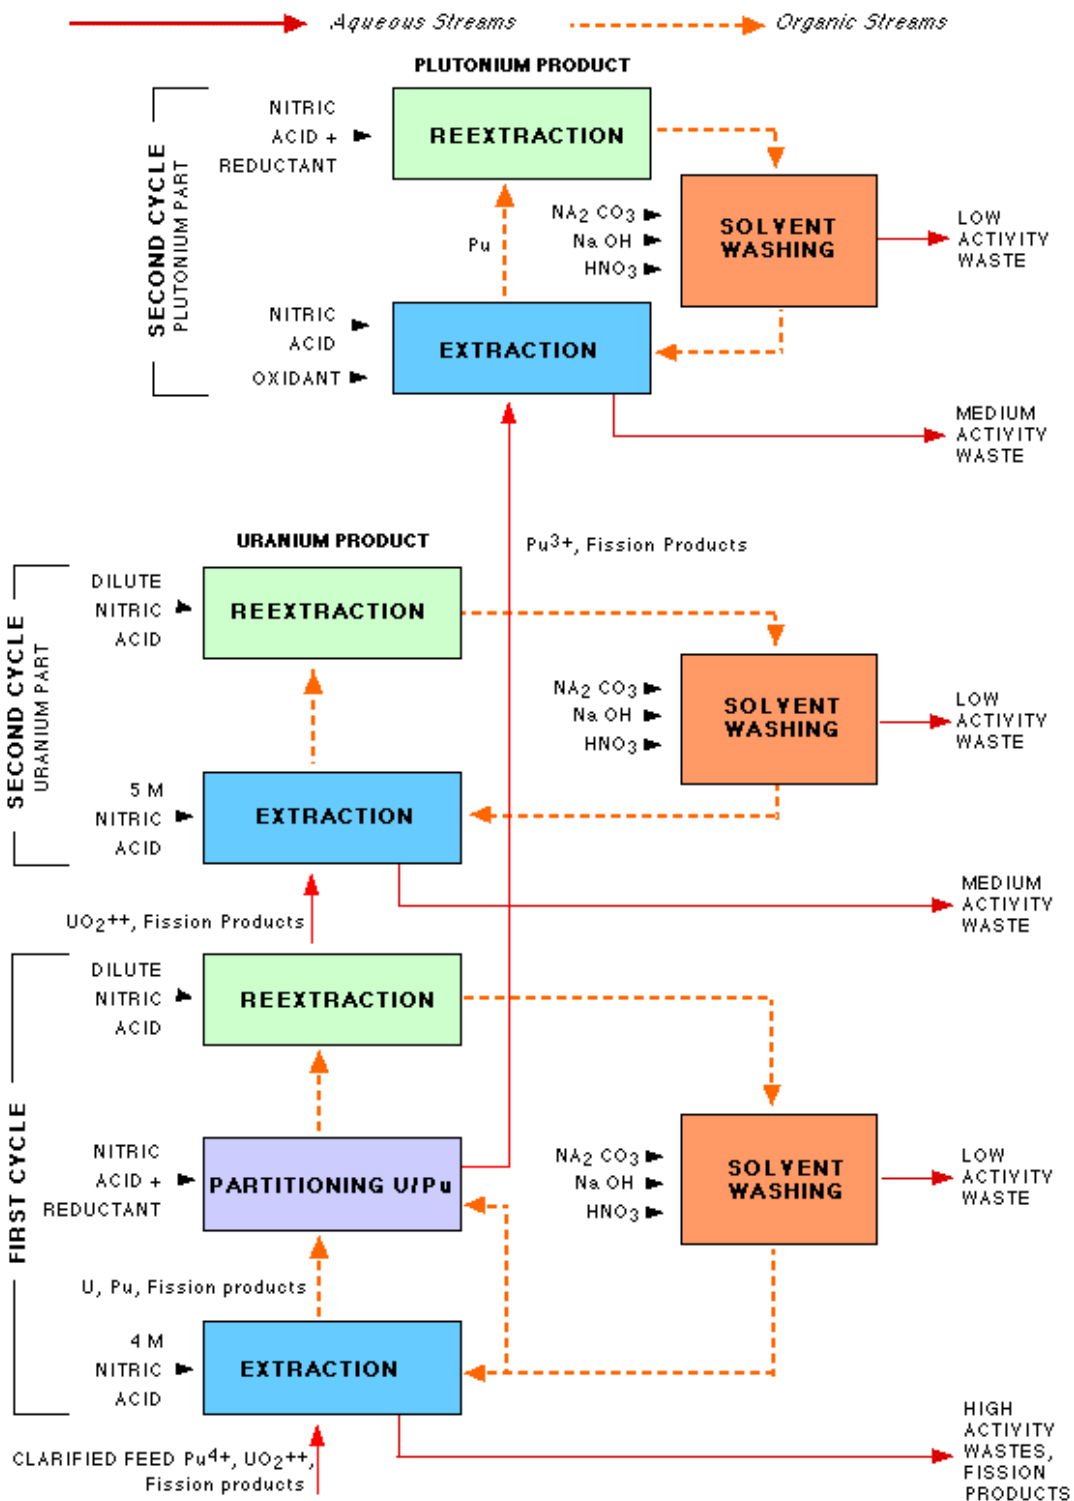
Aqueous Streams Organic Streams

PLUTONIUM PRODUCT

SECOND CYCLE
PLUTONIUM PART

NITRIC ACID + REDUCTANT

REEXTRACTION

$NA_2$ $CO_3$
Na OH
$HNO_3$

SOLVENT WASHING

LOW ACTIVITY WASTE

Pu

NITRIC ACID
OXIDANT

EXTRACTION

MEDIUM ACTIVITY WASTE

URANIUM PRODUCT

$Pu^{3+}$, Fission Products

SECOND CYCLE
URANIUM PART

DILUTE NITRIC ACID

REEXTRACTION

$NA_2$ $CO_3$
Na OH
$HNO_3$

SOLVENT WASHING

LOW ACTIVITY WASTE

5 M NITRIC ACID

EXTRACTION

MEDIUM ACTIVITY WASTE

$UO_2^{++}$, Fission Products

FIRST CYCLE

DILUTE NITRIC ACID

REEXTRACTION

NITRIC ACID + REDUCTANT

PARTITIONING U/Pu

$NA_2$ $CO_3$
Na OH
$HNO_3$

SOLVENT WASHING

LOW ACTIVITY WASTE

U, Pu, Fission products

4 M NITRIC ACID

EXTRACTION

HIGH ACTIVITY WASTES, FISSION PRODUCTS

CLARIFIED FEED $Pu^{4+}$, $UO_2^{++}$, Fission products